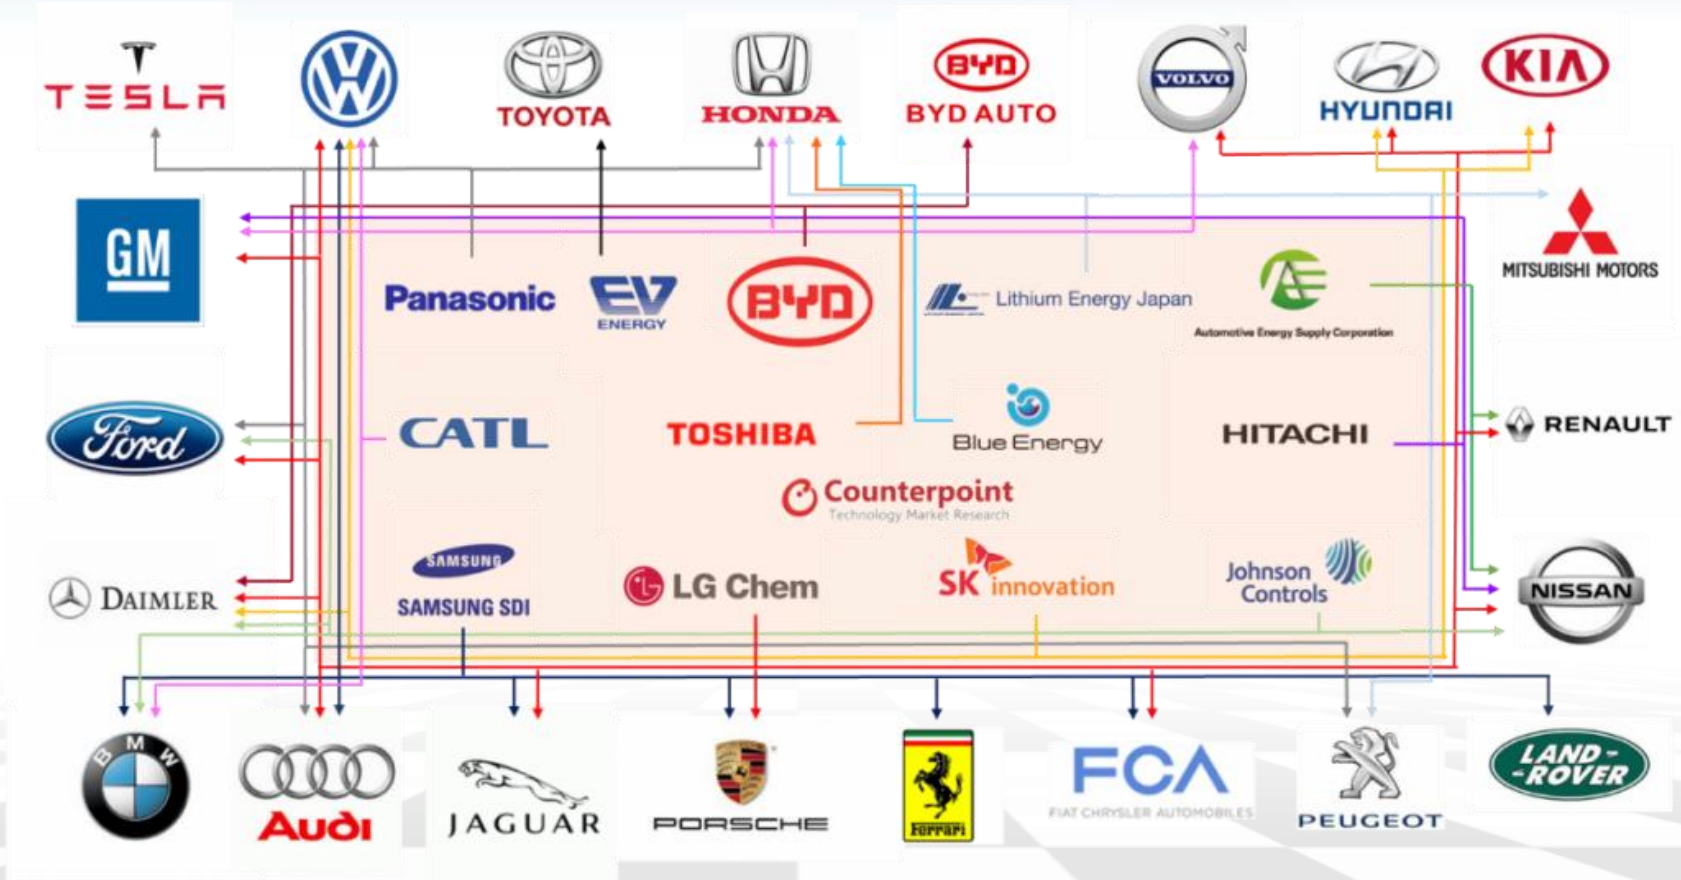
TESLA

TOYOTA

HONDA

BYD

BYD AUTO

VOLVO

HYUNDAI

KIA

GM

MITSUBISHI MOTORS

Panasonic

EV ENERGY

BYD

Lithium Energy Japan

Automotive Energy Supply Corporation

Ford

CATL

TOSHIBA

Blue Energy

HITACHI

RENAULT

Counterpoint
Technology Market Research

DAIMLER

SAMSUNG

SAMSUNG SDI

LG Chem

SK innovation

Johnson Controls

NISSAN

BMW

Audi

JAGUAR

PORSCHE

Ferrari

FCA
FIAT CHRYSLER AUTOMOBILES

PEUGEOT

LAND ROVER